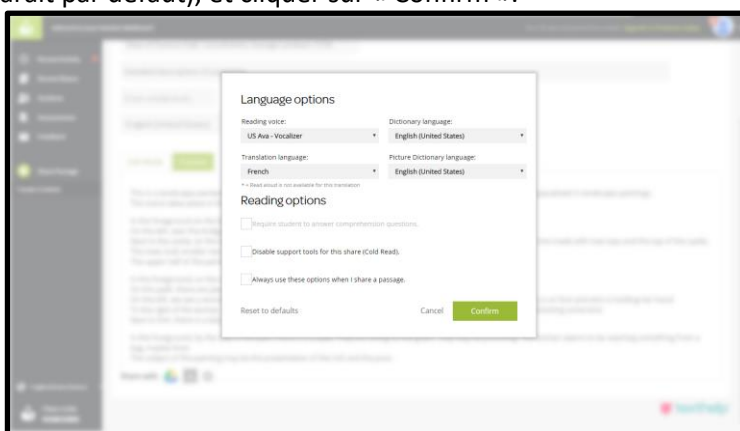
araît par défaut), et cliquer sur « Confirm ».

Language options

Reading voice:
US Ava - Vocalizer

Dictionary language:
English (United States)

Translation language:
French

Picture Dictionary language:
English (United States)

* = Read aloud is not available for this translation

Reading options

Require student to answer comprehension questions.

Disable support tools for this share (Cold Read).

Always use these options when I share a passage.

Reset to defaults

Cancel

Confirm

Share with

texthelp